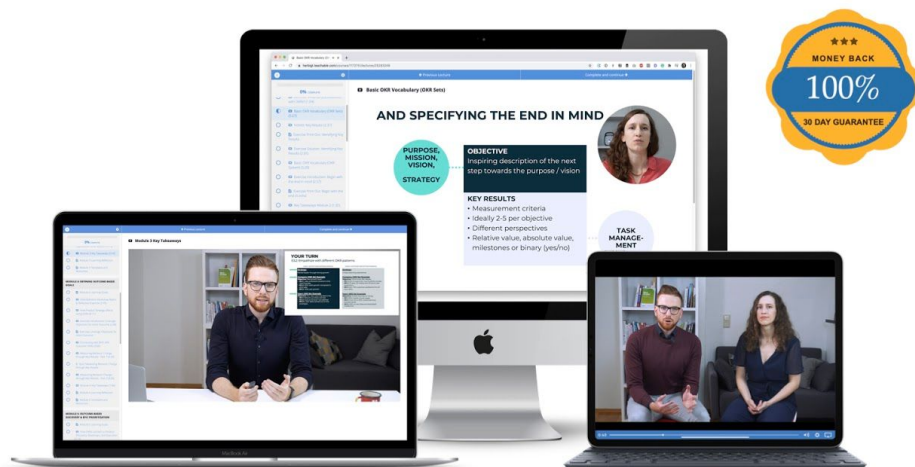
MONEY BACK
100%
30 DAY GUARANTEE

Previous Lesson
Complete and continue

0% COMPLETE

Basic OKR Vocabulary (OKR Sets)

AND SPECIFYING THE END IN MIND

PURPOSE, MISSION, VISION, STRATEGY

OBJECTIVE
Inspiring description of the next step towards the purpose / vision

KEY RESULTS
• Measurement criteria
• Ideally 2-5 per objective
• Different perspectives
• Relative value, absolute value, milestones or binary (yes/no)

TASK MANAGEMENT

Module 3 Key Takeaways

YOUR TURN

MacBook Air